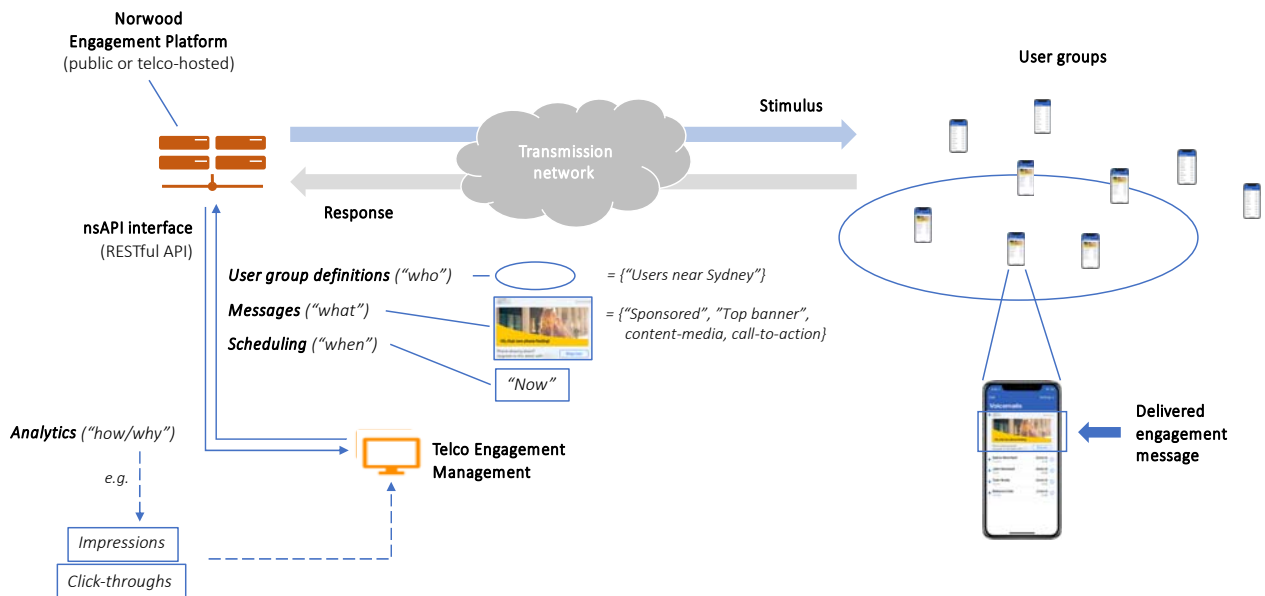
Norwood Engagement Platform
(public or telco-hosted)

User groups

Stimulus

Transmission network

Response

nsAPI interface
(RESTful API)

User group definitions ("who")

= {"Users near Sydney"}

Messages ("what")

= {"Sponsored", "Top banner", content-media, call-to-action}

Scheduling ("when")

"Now"

Analytics ("how/why")

e.g.

Impressions

Click-throughs

Telco Engagement Management

Delivered engagement message